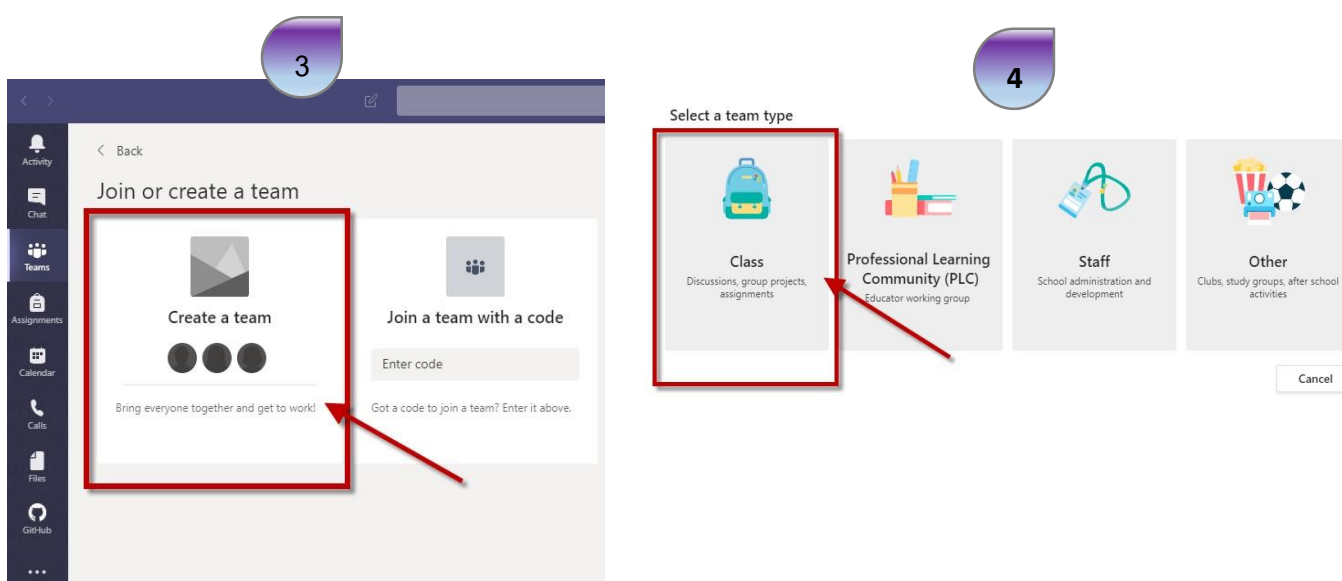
3

Activity
Chat
Teams
Assignments
Calendar
Calls
Files
GitHub
...

< Back

Join or create a team

Create a team

Bring everyone together and get to work!

Join a team with a code

Enter code

Got a code to join a team? Enter it above.

4

Select a team type

Class
Discussions, group projects, assignments

Professional Learning Community (PLC)
Educator working group

Staff
School administration and development

Other
Clubs, study groups, after school activities

Cancel